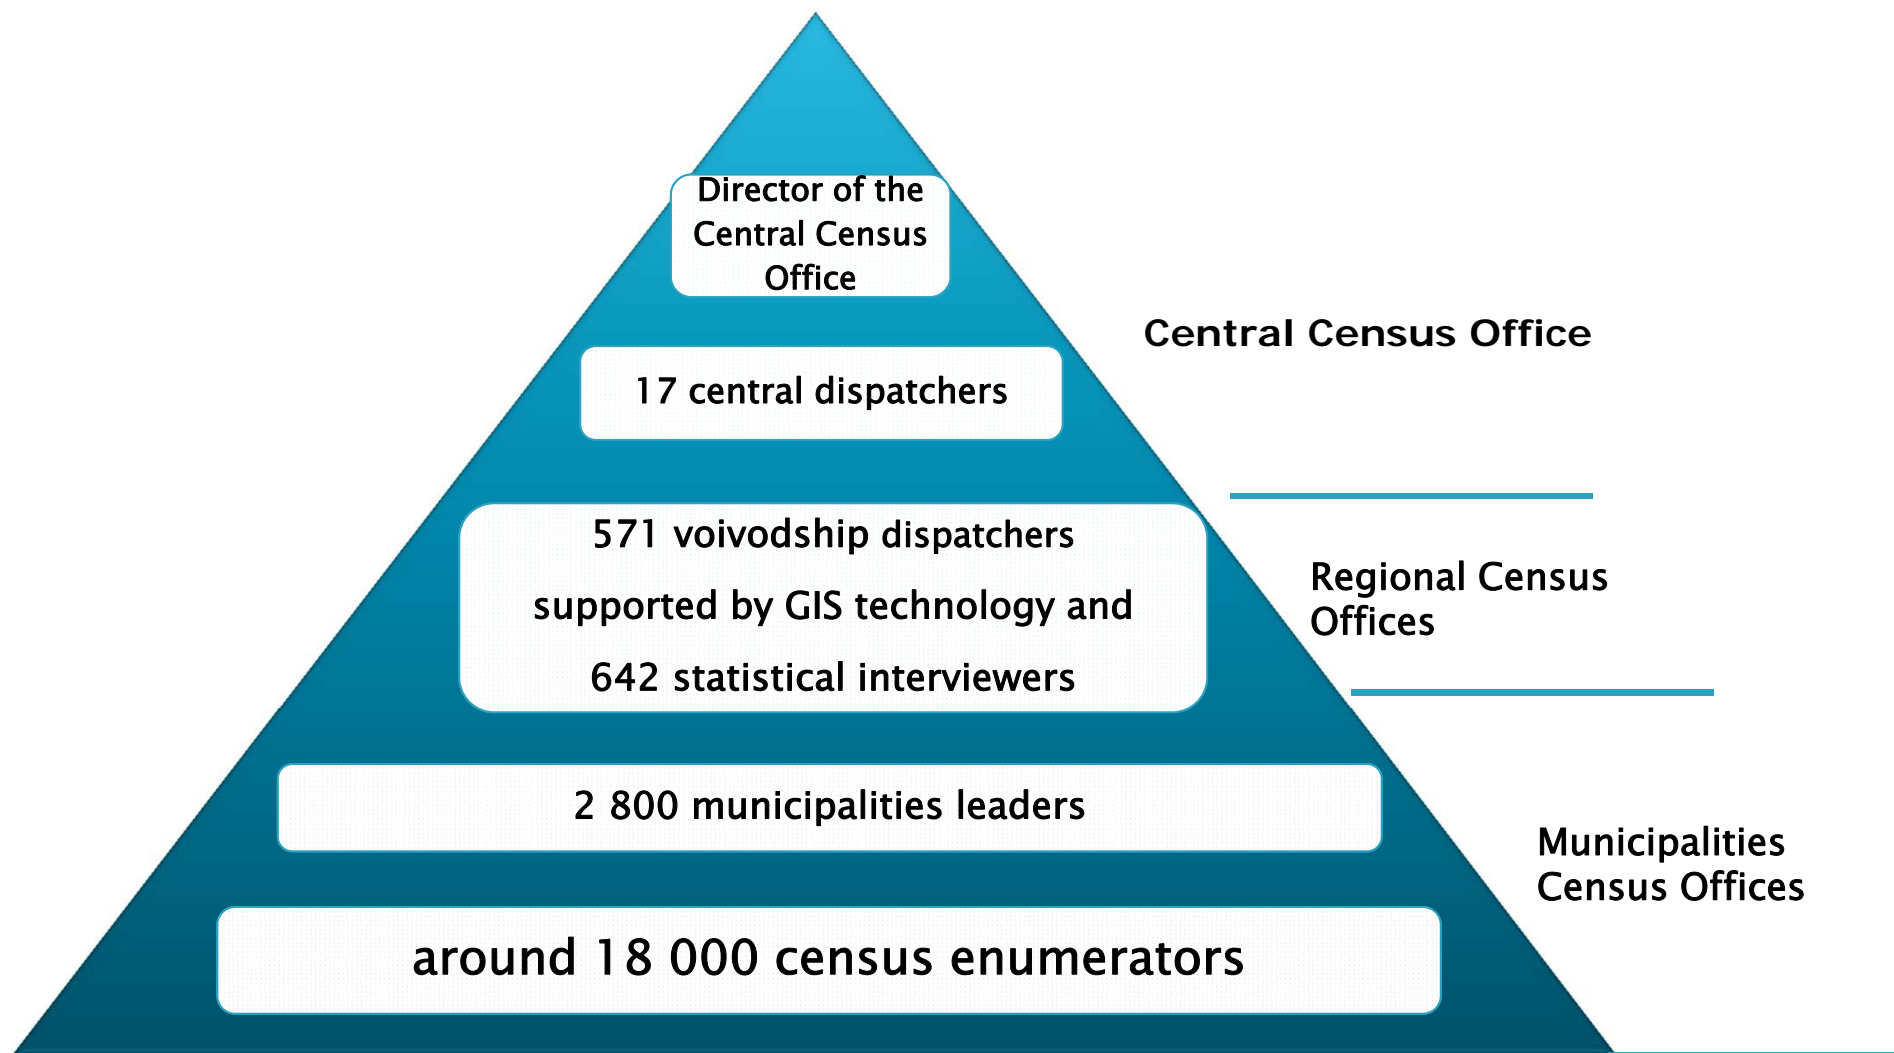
Director of the Central Census Office

17 central dispatchers

Central Census Office

571 voivodship dispatchers supported by GIS technology and 642 statistical interviewers

Regional Census Offices

2 800 municipalities leaders

Municipalities Census Offices

around 18 000 census enumerators